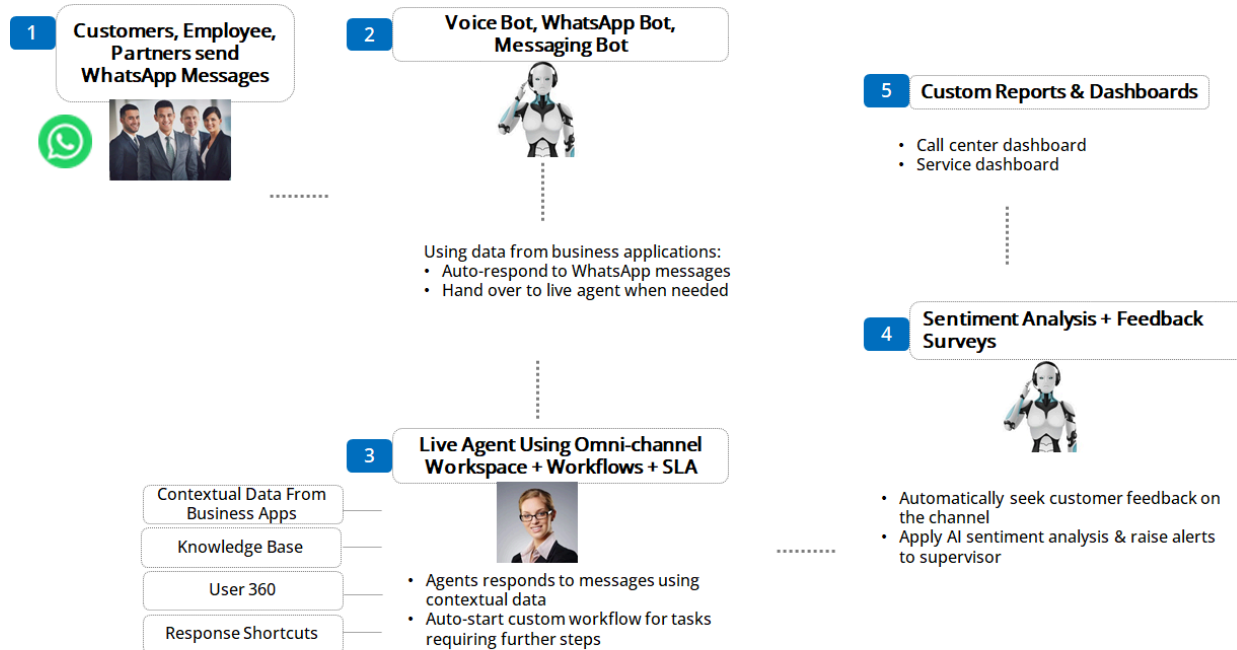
1
Customers, Employee, Partners send WhatsApp Messages

2
Voice Bot, WhatsApp Bot, Messaging Bot

Using data from business applications:
• Auto-respond to WhatsApp messages
• Hand over to live agent when needed

5
Custom Reports & Dashboards

• Call center dashboard
• Service dashboard

4
Sentiment Analysis + Feedback Surveys

• Automatically seek customer feedback on the channel
• Apply AI sentiment analysis & raise alerts to supervisor

3
Live Agent Using Omni-channel Workspace + Workflows + SLA

Contextual Data From Business Apps

Knowledge Base

User 360

Response Shortcuts

• Agents responds to messages using contextual data
• Auto-start custom workflow for tasks requiring further steps